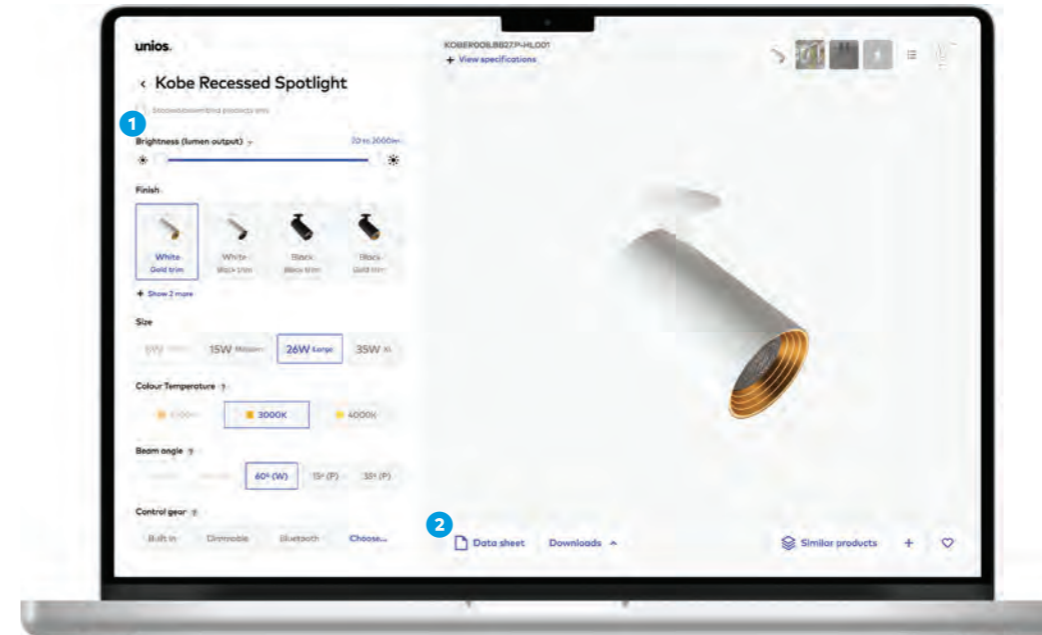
unios.

‹ Kobe Recessed Spotlight

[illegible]

1

Brightness (lumen output) ? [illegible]

Finish

White Gold trim

White Black trim

Black Black trim

Black Gold trim

+ Show 2 more

Size

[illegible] 15W Medium 26W Large 35W XL

Colour Temperature ?

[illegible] 3000K 4000K

Beam angle ?

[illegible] 60° (W) 15° (P) 35° (P)

Control gear ?

Built in Dimmable Bluetooth Choose...

KOBER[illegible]

+ View specifications

2

Data sheet Downloads

Similar products +